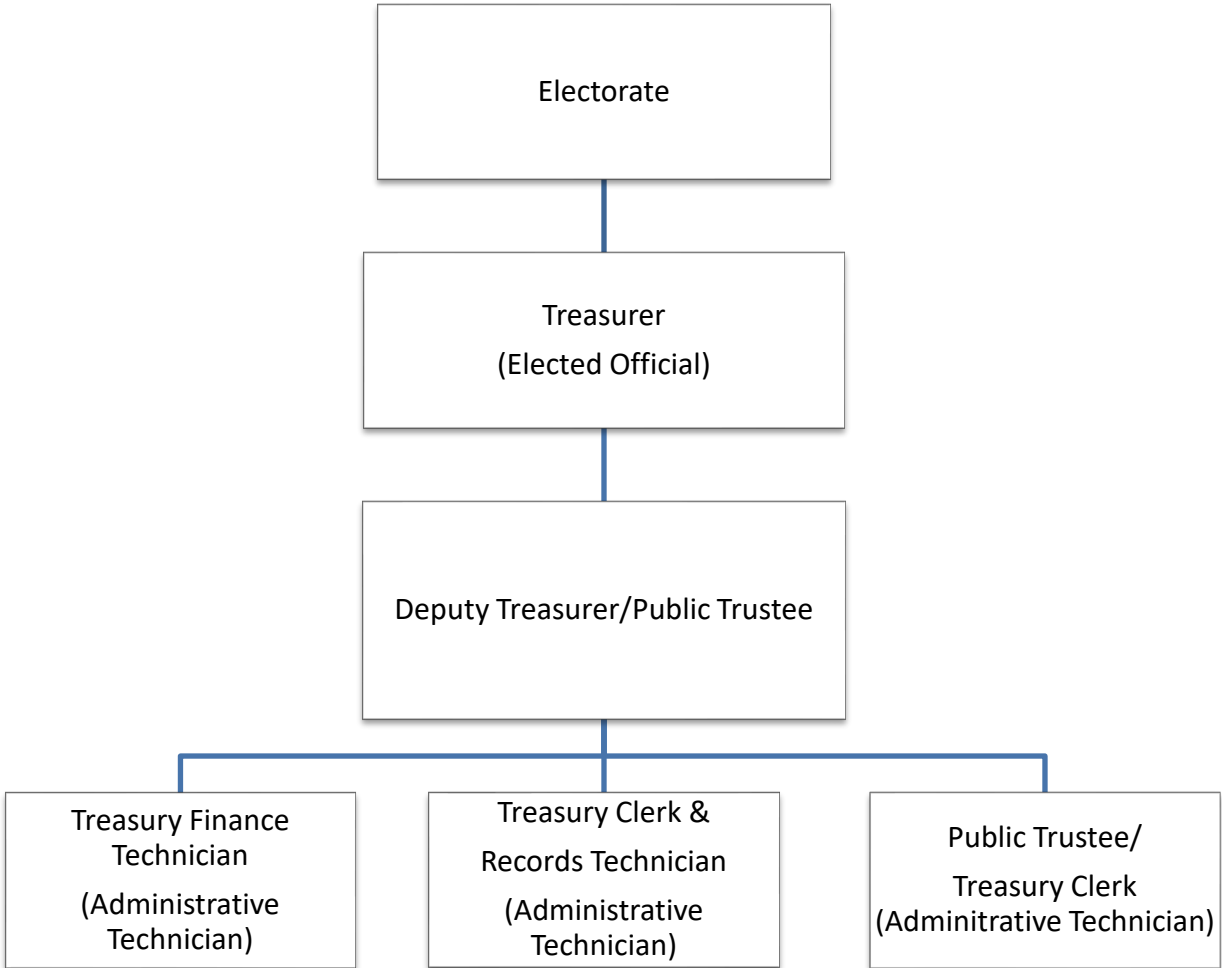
Electorate

Treasurer
(Elected Official)

Deputy Treasurer/Public Trustee

Treasury Finance Technician
(Administrative Technician)

Treasury Clerk & Records Technician
(Administrative Technician)

Public Trustee/
Treasury Clerk
(Adminitrative Technician)